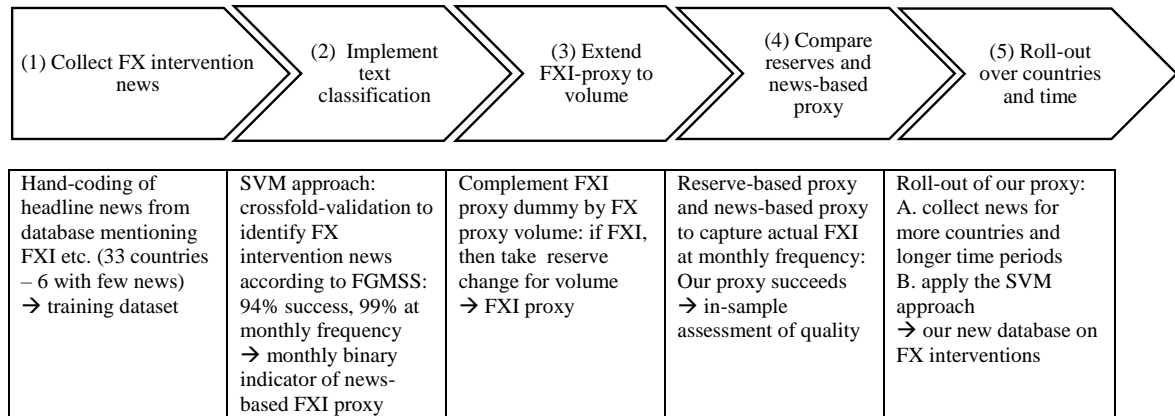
(1) Collect FX intervention news

(2) Implement text classification

(3) Extend FXI-proxy to volume

(4) Compare reserves and news-based proxy

(5) Roll-out over countries and time

| Hand-coding of headline news from database mentioning FXI etc. (33 countries – 6 with few news) → training dataset | SVM approach: crossfold-validation to identify FX intervention news according to FGMSS: 94% success, 99% at monthly frequency → monthly binary indicator of news-based FXI proxy | Complement FXI proxy dummy by FX proxy volume: if FXI, then take reserve change for volume → FXI proxy | Reserve-based proxy and news-based proxy to capture actual FXI at monthly frequency: Our proxy succeeds → in-sample assessment of quality | Roll-out of our proxy: A. collect news for more countries and longer time periods B. apply the SVM approach → our new database on FX interventions |
|---|---|---|---|---|